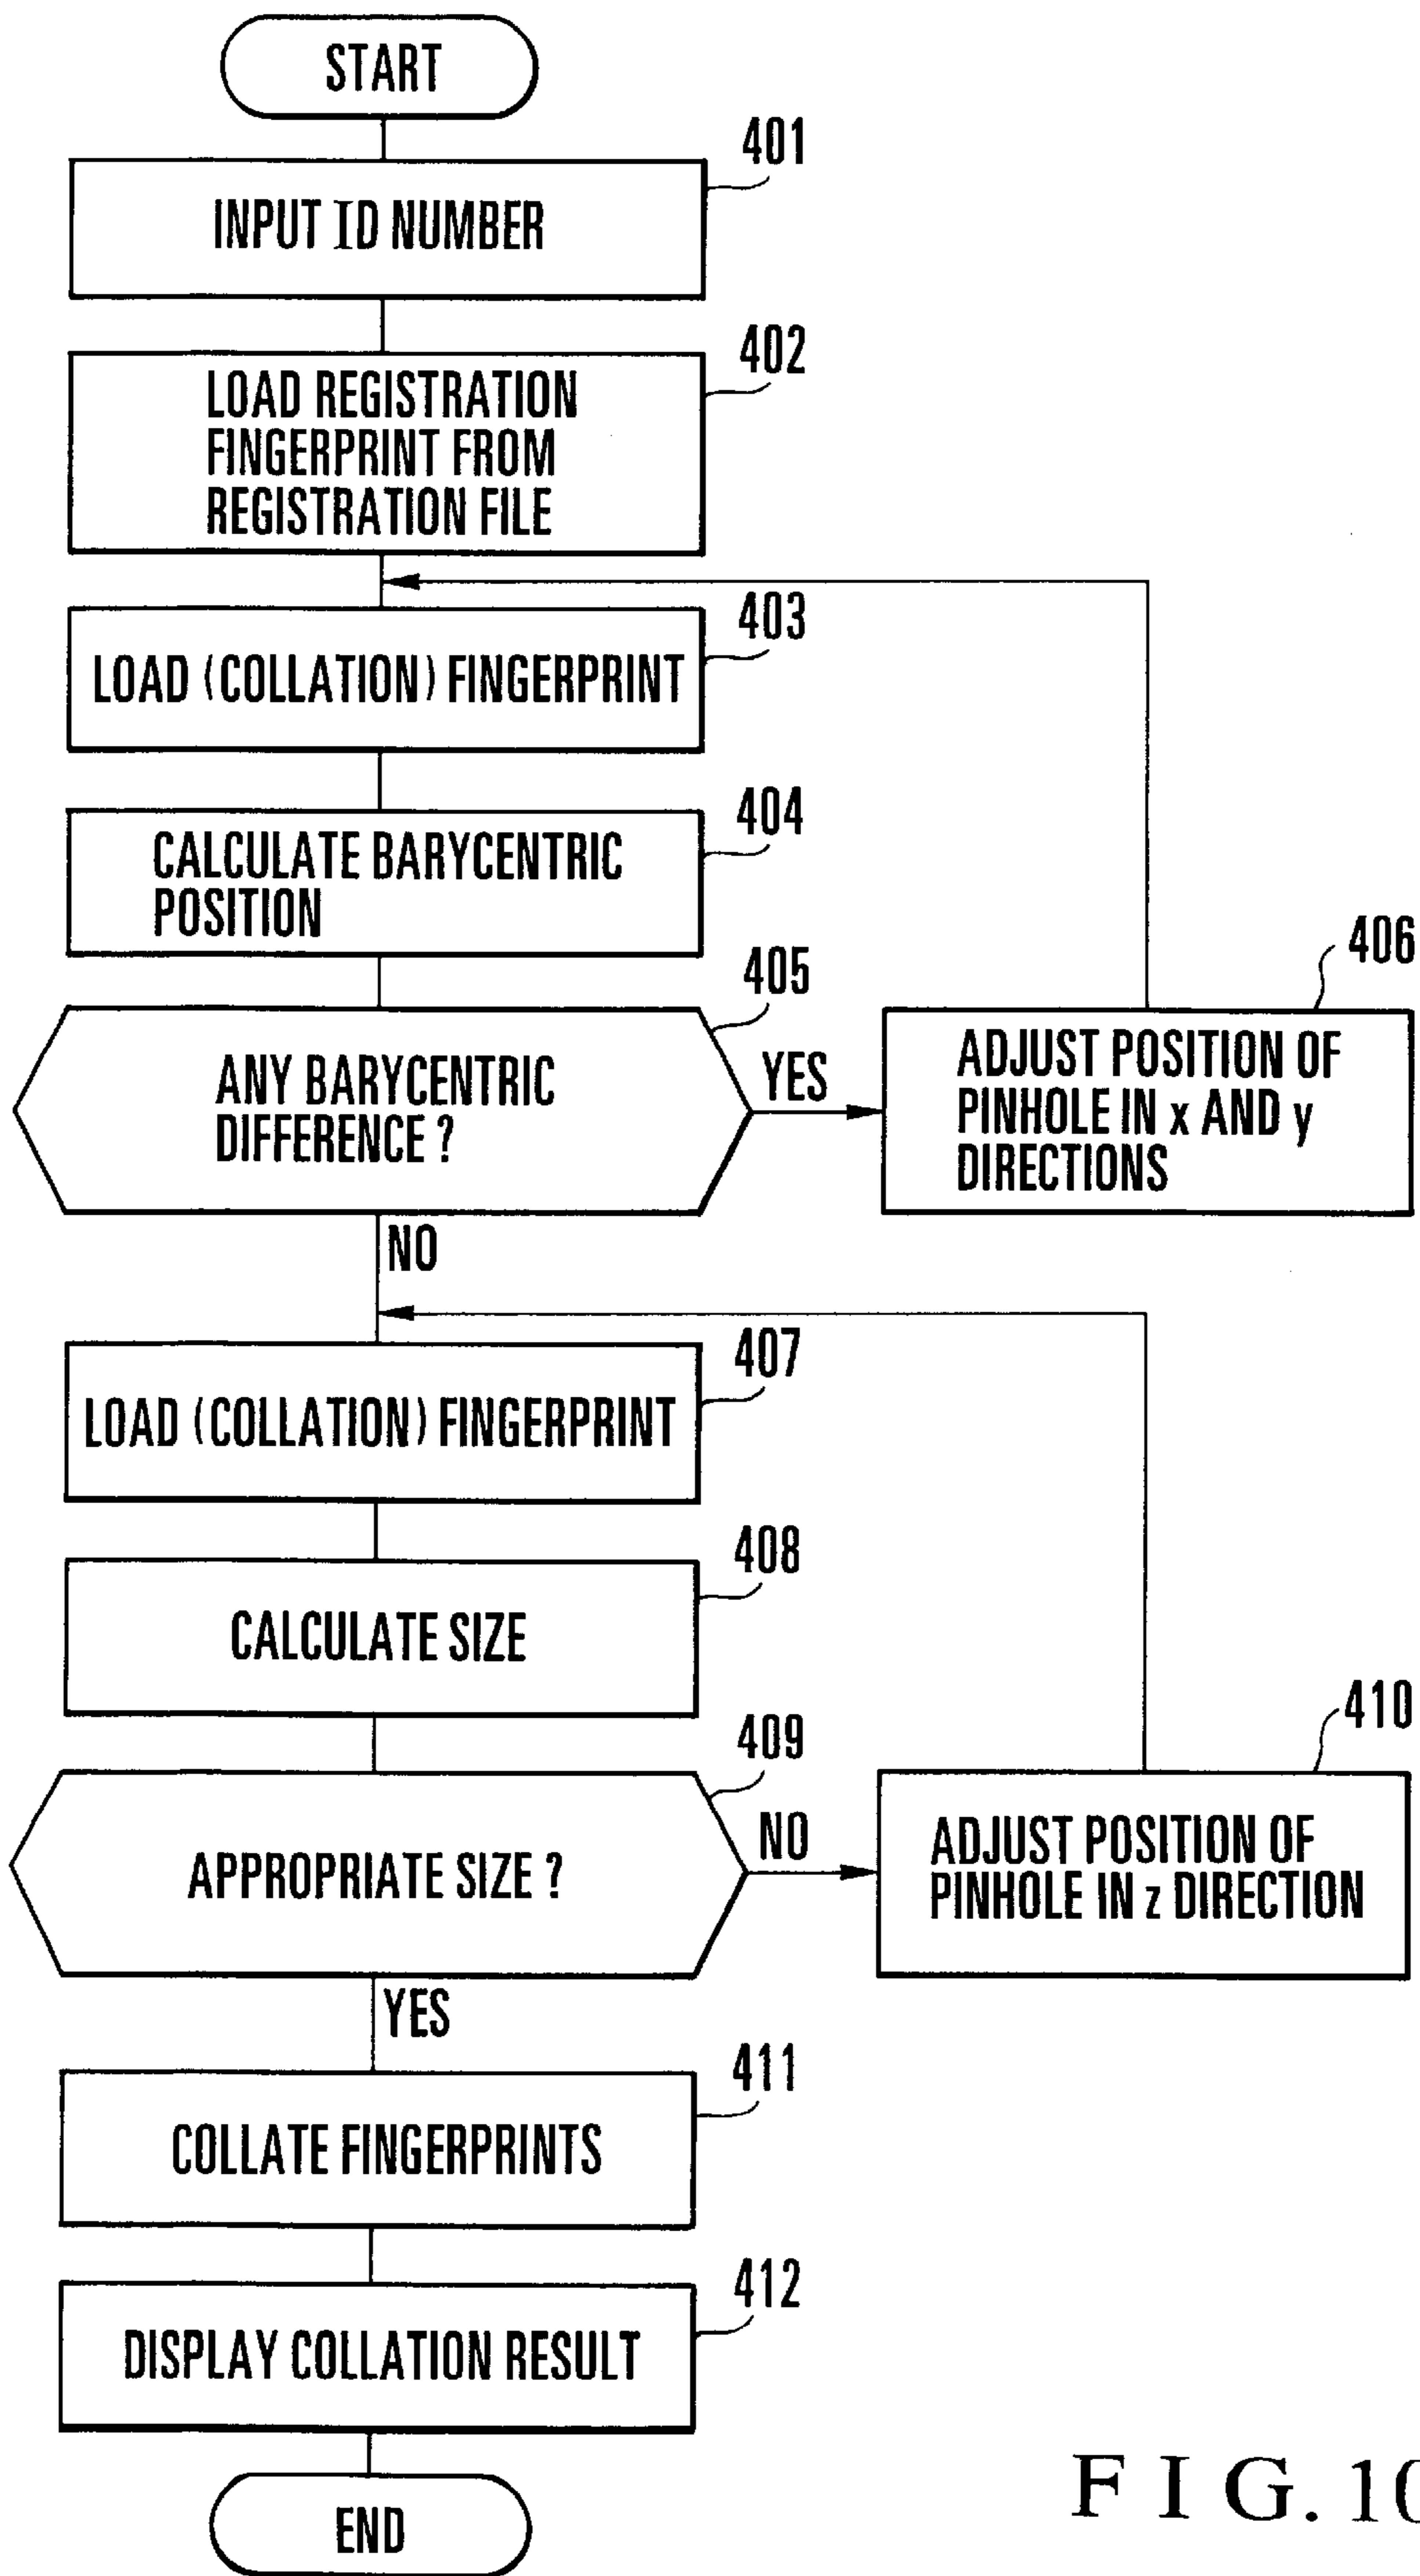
START

401
INPUT ID NUMBER

402
LOAD REGISTRATION FINGERPRINT FROM REGISTRATION FILE

403
LOAD (COLLATION) FINGERPRINT

404
CALCULATE BARYCENTRIC POSITION

405
ANY BARYCENTRIC DIFFERENCE ?

YES

406
ADJUST POSITION OF PINHOLE IN x AND y DIRECTIONS

NO

407
LOAD (COLLATION) FINGERPRINT

408
CALCULATE SIZE

409
APPROPRIATE SIZE ?

NO

410
ADJUST POSITION OF PINHOLE IN z DIRECTION

YES

411
COLLATE FINGERPRINTS

412
DISPLAY COLLATION RESULT

END

F I G. 1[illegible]